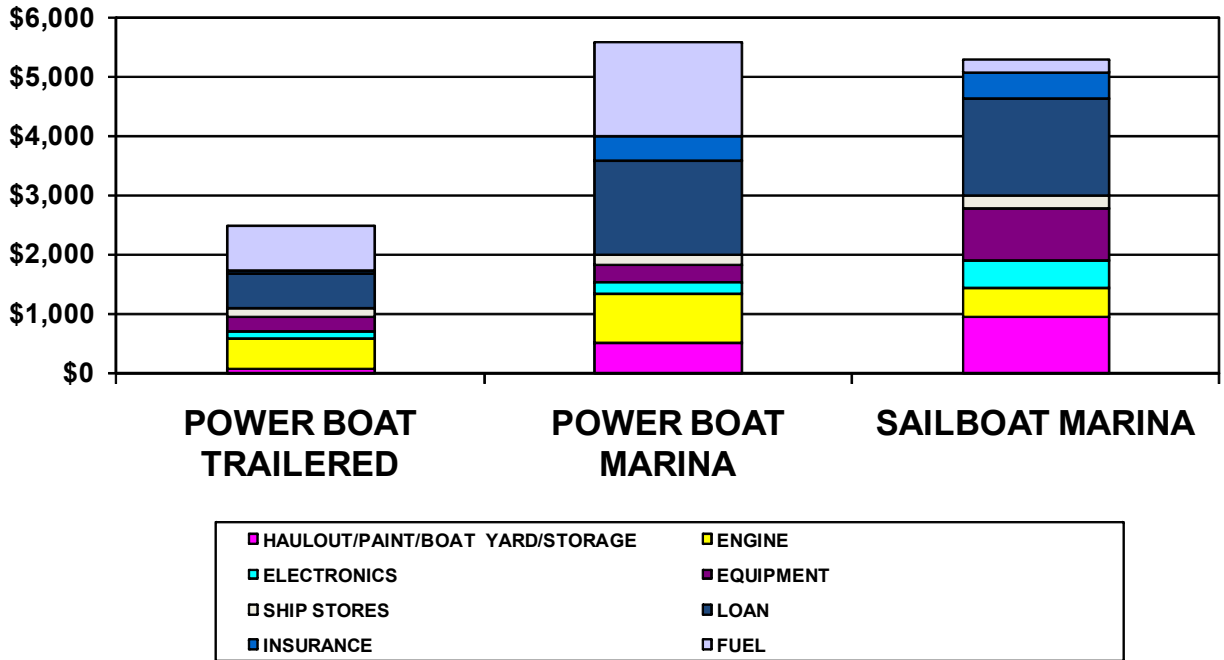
\$6,000
\$5,000
\$4,000
\$3,000
\$2,000
\$1,000
\$0

POWER BOAT TRAILERED

POWER BOAT MARINA

SAILBOAT MARINA

HAULOUT/PAINT/BOAT YARD/STORAGE
ENGINE
ELECTRONICS
EQUIPMENT
SHIP STORES
LOAN
INSURANCE
FUEL